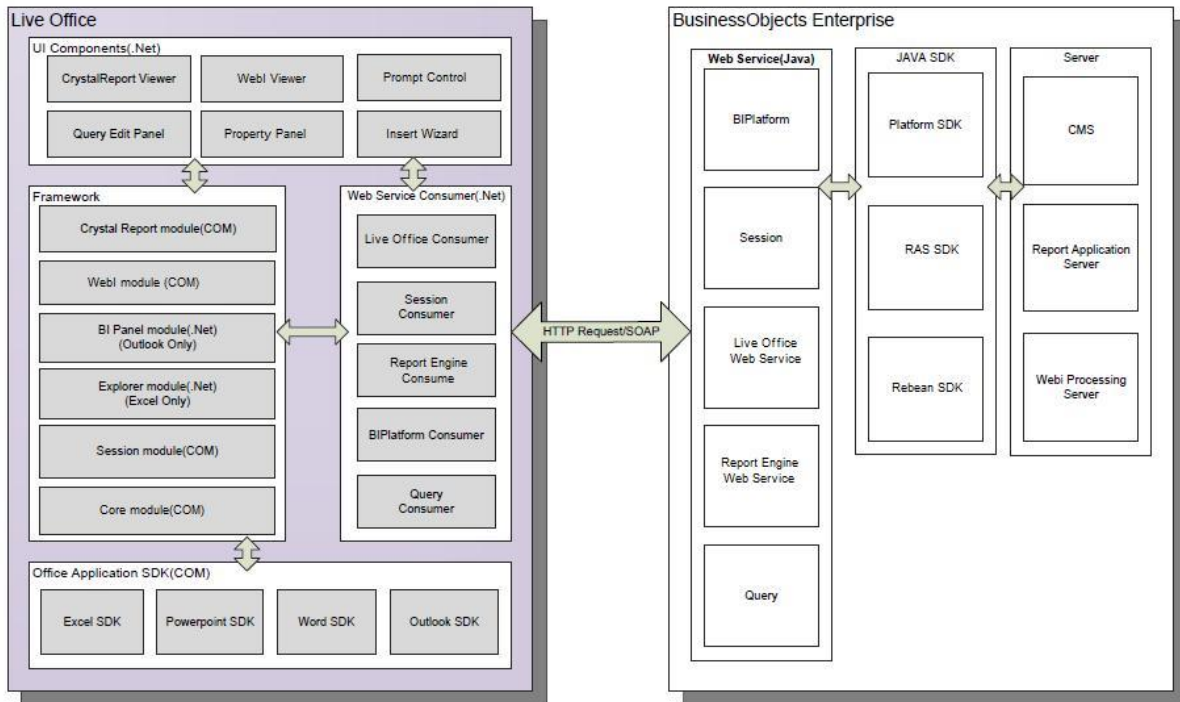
Live Office

UI Components(.Net)

CrystalReport Viewer

WebI Viewer

Prompt Control

Query Edit Panel

Property Panel

Insert Wizard

Framework

Crystal Report module(COM)

WebI module (COM)

BI Panel module(.Net) (Outlook Only)

Explorer module(.Net) (Excel Only)

Session module(COM)

Core module(COM)

Web Service Consumer(.Net)

Live Office Consumer

Session Consumer

Report Engine Consume

BIPlatform Consumer

Query Consumer

Office Application SDK(COM)

Excel SDK

Powerpoint SDK

Word SDK

Outlook SDK

HTTP Request/SOAP

BusinessObjects Enterprise

Web Service(Java)

BIPlatform

Session

Live Office Web Service

Report Engine Web Service

Query

JAVA SDK

Platform SDK

RAS SDK

Rebean SDK

Server

CMS

Report Application Server

Webi Processing Server